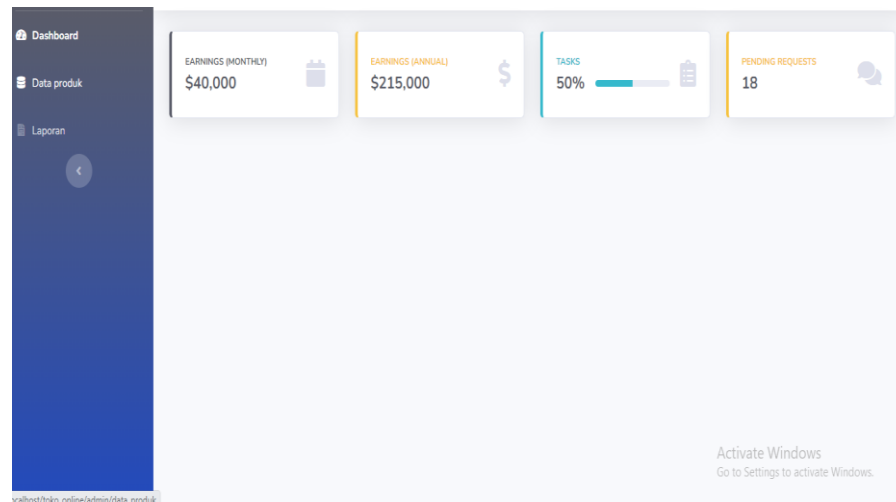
Dashboard

Data produk

Laporan

EARNINGS (MONTHLY)
$40,000

EARNINGS (ANNUAL)
$215,000

TASKS
50%

PENDING REQUESTS
18

Activate Windows
Go to Settings to activate Windows.

calhost/toko_online/admin/data_produk